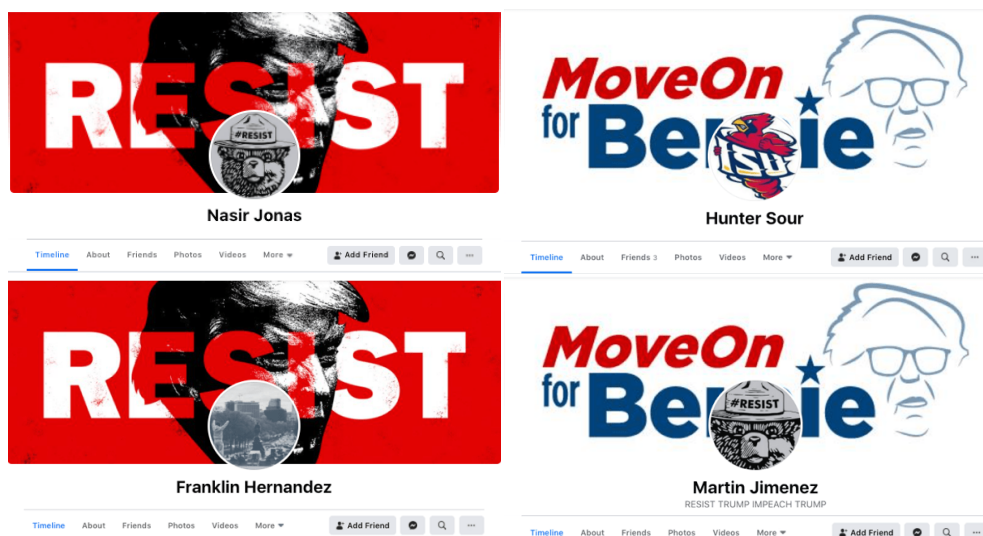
RESIST

#RESIST

Nasir Jonas

Timeline About Friends Photos Videos More

Add Friend

MoveOn for Bernie

ISU

Hunter Sour

Timeline About Friends 3 Photos Videos More

Add Friend

RESIST

Franklin Hernandez

Timeline About Friends Photos Videos More

Add Friend

MoveOn for Bernie

#RESIST

Martin Jimenez

RESIST TRUMP IMPEACH TRUMP

Timeline About Friends Photos Videos More

Add Friend